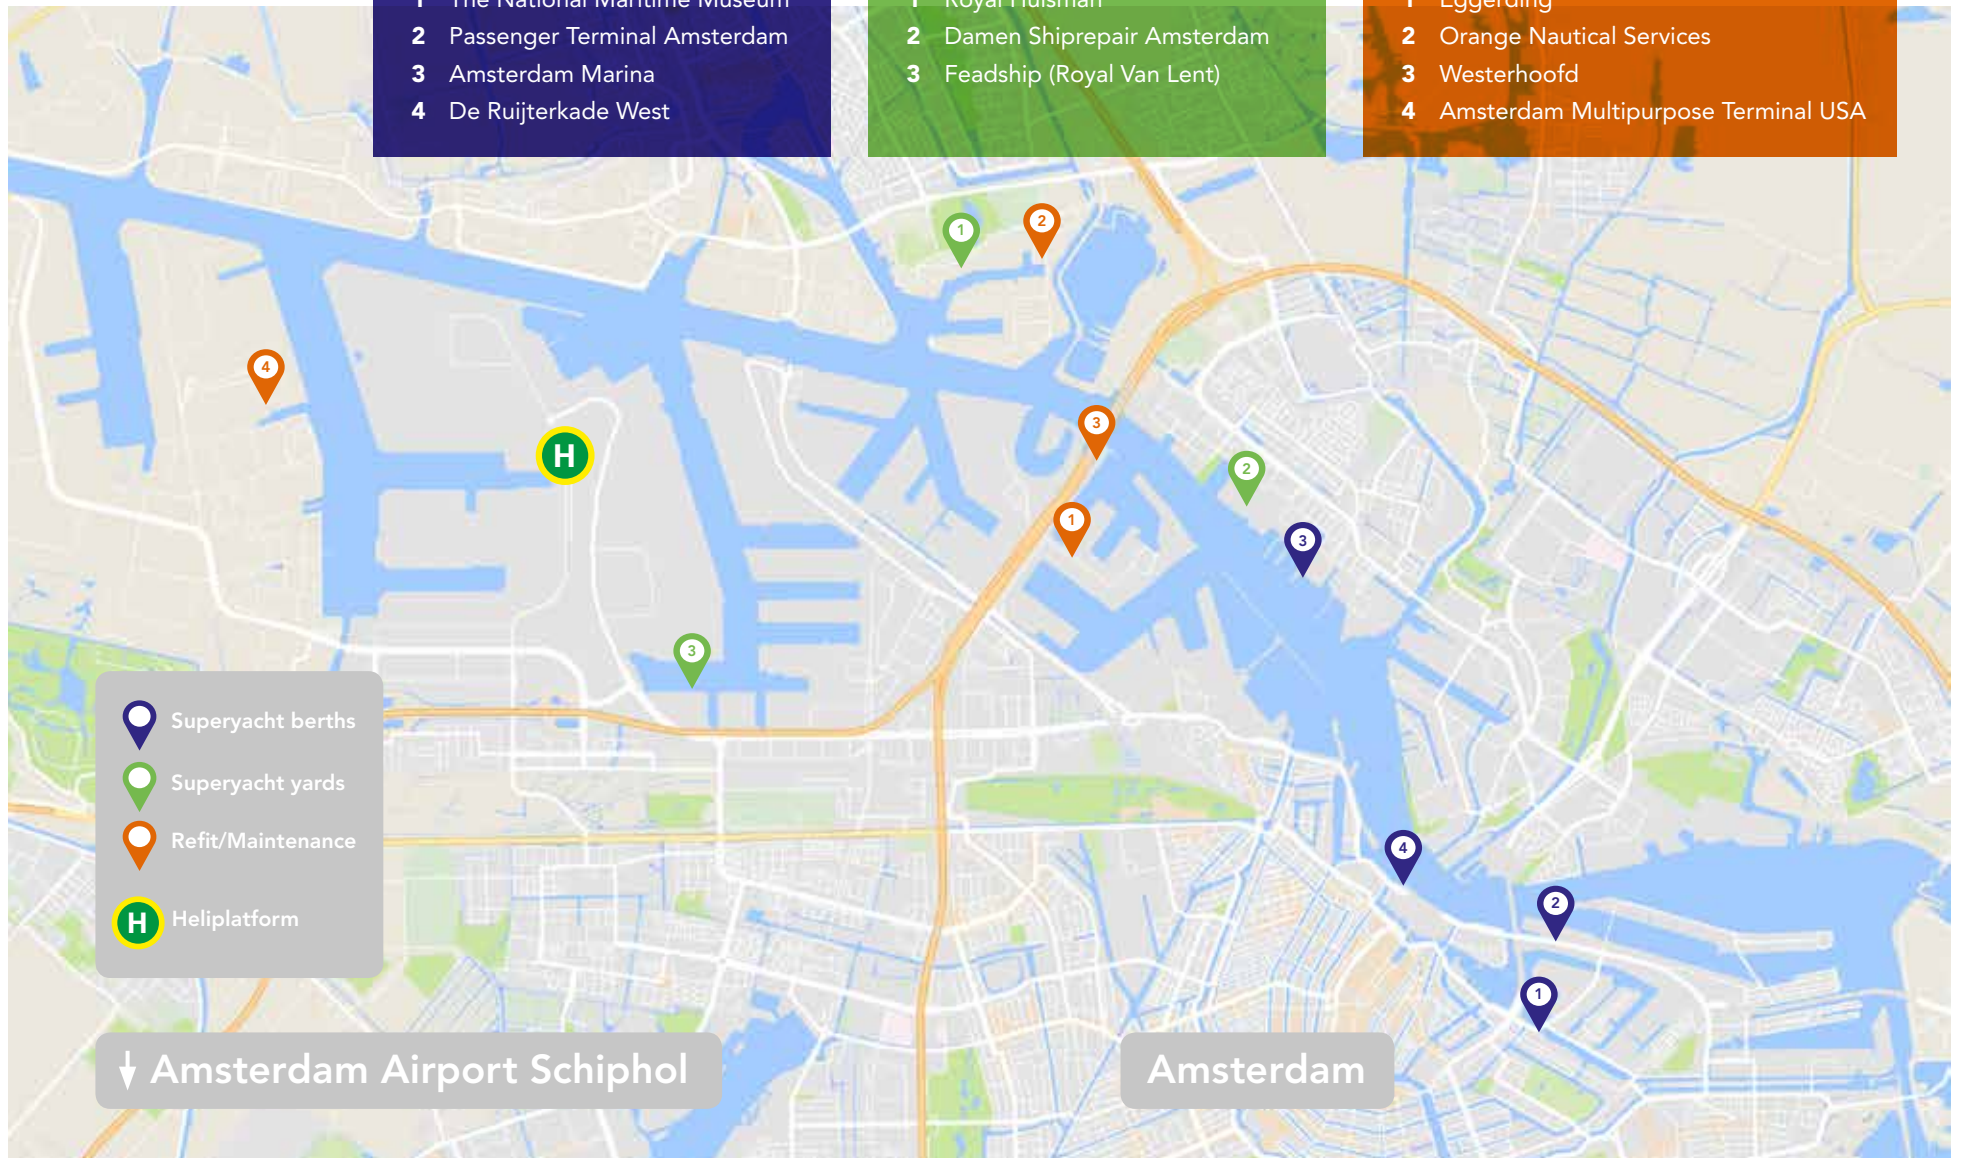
1 The National Maritime Museum
2 Passenger Terminal Amsterdam
3 Amsterdam Marina
4 De Ruijterkade West

1 Royal Huisman
2 Damen Shiprepair Amsterdam
3 Feadship (Royal Van Lent)

1 Eggerding
2 Orange Nautical Services
3 Westerhoofd
4 Amsterdam Multipurpose Terminal USA

1
2
4
H
3
2
1
2
3
3
4
2
1

Superyacht berths
Superyacht yards
Refit/Maintenance
H Heliplatform

Amsterdam Airport Schiphol

Amsterdam